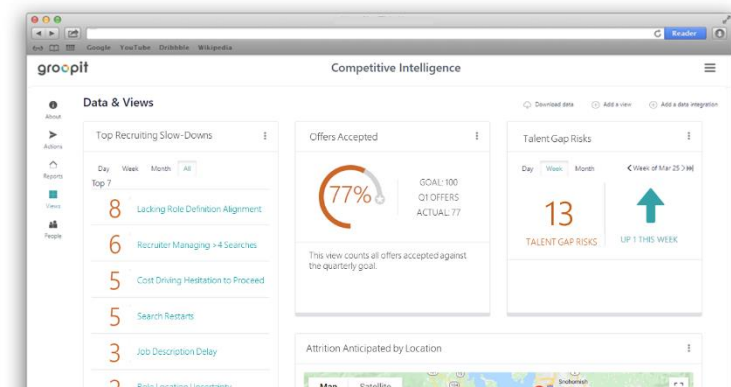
Reader

Google YouTube Dribbble Wikipedia

groopit

Competitive Intelligence

About

Actions

Reports

Views

People

Data & Views

Download data

Add a view

Add a data integration

Top Recruiting Slow-Downs

Day Week Month All

Top 7

8 Lacking Role Definition Alignment

6 Recruiter Managing >4 Searches

5 Cost Driving Hesitation to Proceed

5 Search Restarts

3 Job Description Delay

2 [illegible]

Offers Accepted

77%

GOAL: 100

Q1 OFFERS

ACTUAL: 77

This view counts all offers accepted against the quarterly goal.

Talent Gap Risks

Day Week Month

< Week of Mar 25 >

13

TALENT GAP RISKS

UP 1 THIS WEEK

Attrition Anticipated by Location

Map Satellite

Snohomish